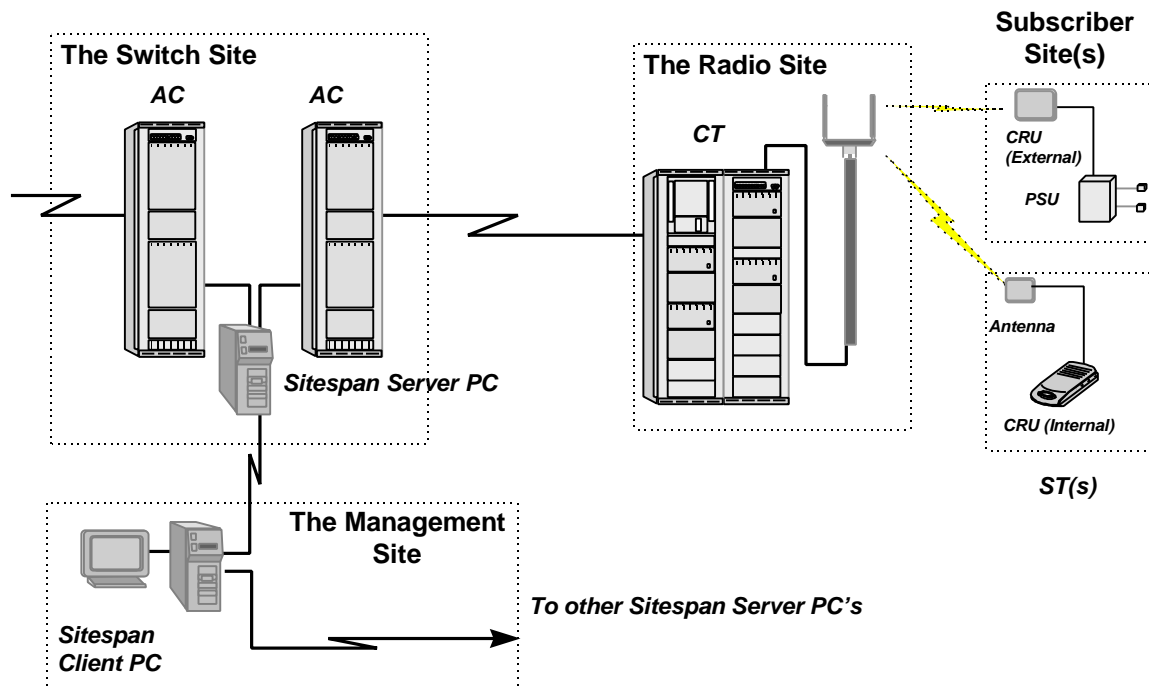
The Switch Site

AC

AC

Sitespan Server PC

The Radio Site

CT

Subscriber Site(s)

CRU (External)

PSU

Antenna

CRU (Internal)

ST(s)

The Management Site

Sitespan Client PC

To other Sitespan Server PC's